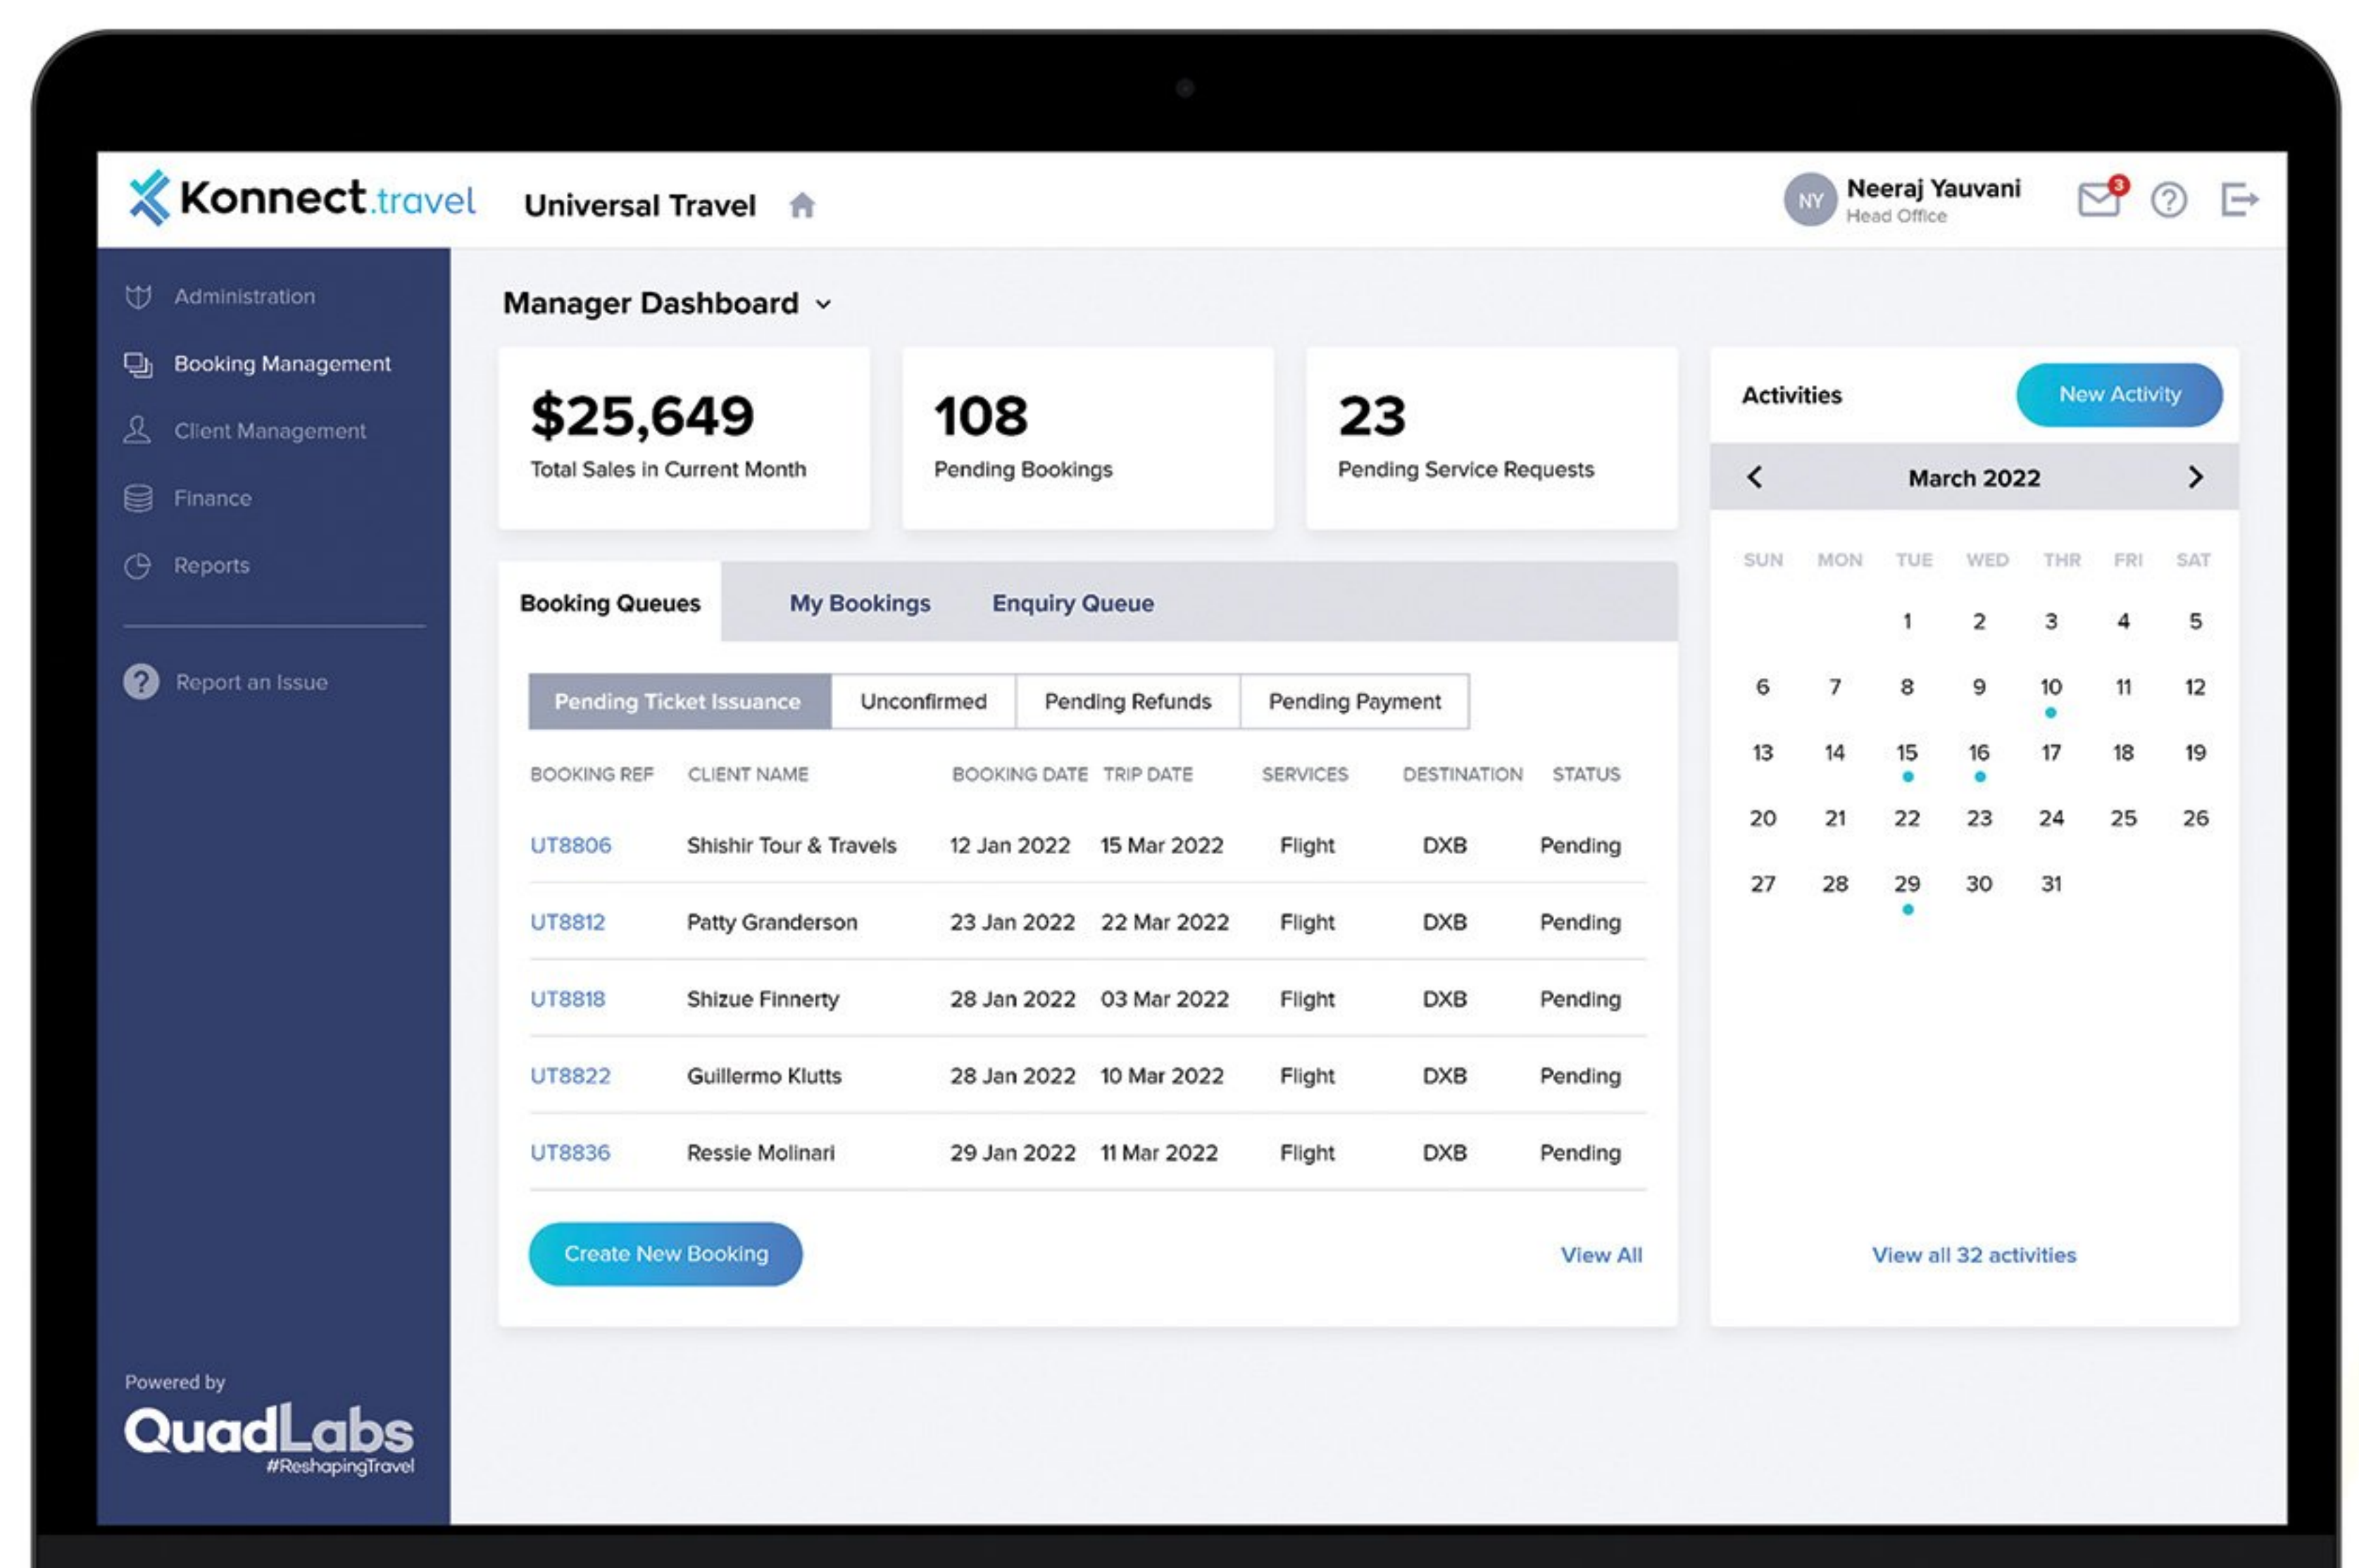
Konnect.travel Universal Travel

NY Neeraj Yauvani
Head Office

3

Administration
Booking Management
Client Management
Finance
Reports

Report an Issue

Powered by
QuadLabs
#ReshapingTravel

Manager Dashboard

$25,649
Total Sales in Current Month

108
Pending Bookings

23
Pending Service Requests

Booking Queues | My Bookings | Enquiry Queue

Pending Ticket Issuance | Unconfirmed | Pending Refunds | Pending Payment

| BOOKING REF | CLIENT NAME | BOOKING DATE | TRIP DATE | SERVICES | DESTINATION | STATUS |
|---|---|---|---|---|---|---|
| UT8806 | Shishir Tour & Travels | 12 Jan 2022 | 15 Mar 2022 | Flight | DXB | Pending |
| UT8812 | Patty Granderson | 23 Jan 2022 | 22 Mar 2022 | Flight | DXB | Pending |
| UT8818 | Shizue Finnerty | 28 Jan 2022 | 03 Mar 2022 | Flight | DXB | Pending |
| UT8822 | Guillermo Klutts | 28 Jan 2022 | 10 Mar 2022 | Flight | DXB | Pending |
| UT8836 | Ressie Molinari | 29 Jan 2022 | 11 Mar 2022 | Flight | DXB | Pending |

Create New Booking
View All

Activities
New Activity

March 2022

| SUN | MON | TUE | WED | THR | FRI | SAT |
|---|---|---|---|---|---|---|
| | | 1 | 2 | 3 | 4 | 5 |
| 6 | 7 | 8 | 9 | 10 | 11 | 12 |
| 13 | 14 | 15 | 16 | 17 | 18 | 19 |
| 20 | 21 | 22 | 23 | 24 | 25 | 26 |
| 27 | 28 | 29 | 30 | 31 | | |

View all 32 activities